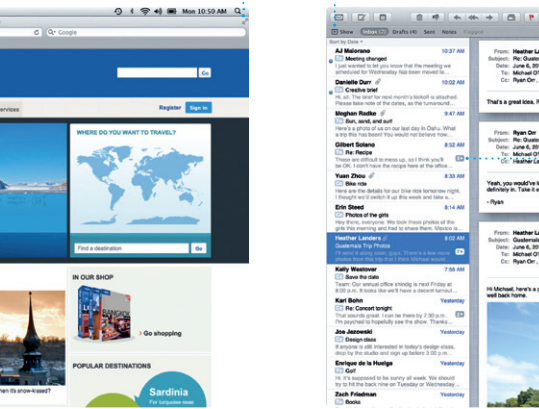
Mon 10:50 AM

Google

Go

Register Sign in

WHERE DO YOU WANT TO TRAVEL?

Find a destination Go

IN OUR SHOP

Go shopping

POPULAR DESTINATIONS

Sardinia

Show Inbox Drafts Sent Notes

Sort by Date

AJ Maiorano 10:37 AM
Meeting changed
I just wanted to let you know that the meeting we scheduled for Wednesday has been moved to...

Danielle Durr 10:02 AM
Creative brief
Hi, all. The brief for next month's kickoff is attached. Please take note of the dates, as the turnaround...

Meghan Radke 9:47 AM
Sun, sand, and surf
Here's a photo of us on our last day in Oahu. What a trip this has been! You would have loved it...

Gilbert Solano 8:52 AM
Re: Recipe
These are difficult to mess up, so I think you'll be OK. I don't have the recipe here at the office...

Yuan Zhou 8:33 AM
Bike ride
Here are the details for our bike ride tomorrow night. I thought we'd try a new route this time...

Erin Steed 8:16 AM
Photos of the girls
Hey there, everyone. We took these photos of the girls this morning and had to share them. Mexico is...

Heather Landers 8:02 AM
Guatemala Trip Photos
Hi Michael, here's a photo from our trip...

Kelly Westover 7:55 AM
Save the date
Team: Our annual office shindig is next Friday at 8:00 p.m. It looks like we'll have a decent turnout...

Karl Bohn Yesterday
Re: Concert tonight
That sounds great. I can be there by 7:30 p.m. I'm psyched to hopefully see the show. Thanks...

Joe Jezowski Yesterday
Design ideas
If anyone is still interested in today's design ideas, drop by the studio and sign up before 11 a.m...

Enrique de la Huerga Yesterday
Golf
It's supposed to be sunny all week. We should try to get in a round of golf on Tuesday after the...

Zach Friedman Yesterday
Books

From: Heather L
Subject: Re: Guate
Date: June 6, 20
To: Michael O
Cc: Heather L

That's a great idea. R

From: Ryan Orr
Subject: Re: Guate
Date: June 6, 2010
To: Michael O
Cc: Heather L

Yeah, you would've lo definitely in. Take it e
- Ryan

From: Heather L
Subject: Guatemala
Date: June 6, 20
To: Michael O
Cc: Ryan Orr

Hi Michael, here's a p well back home.